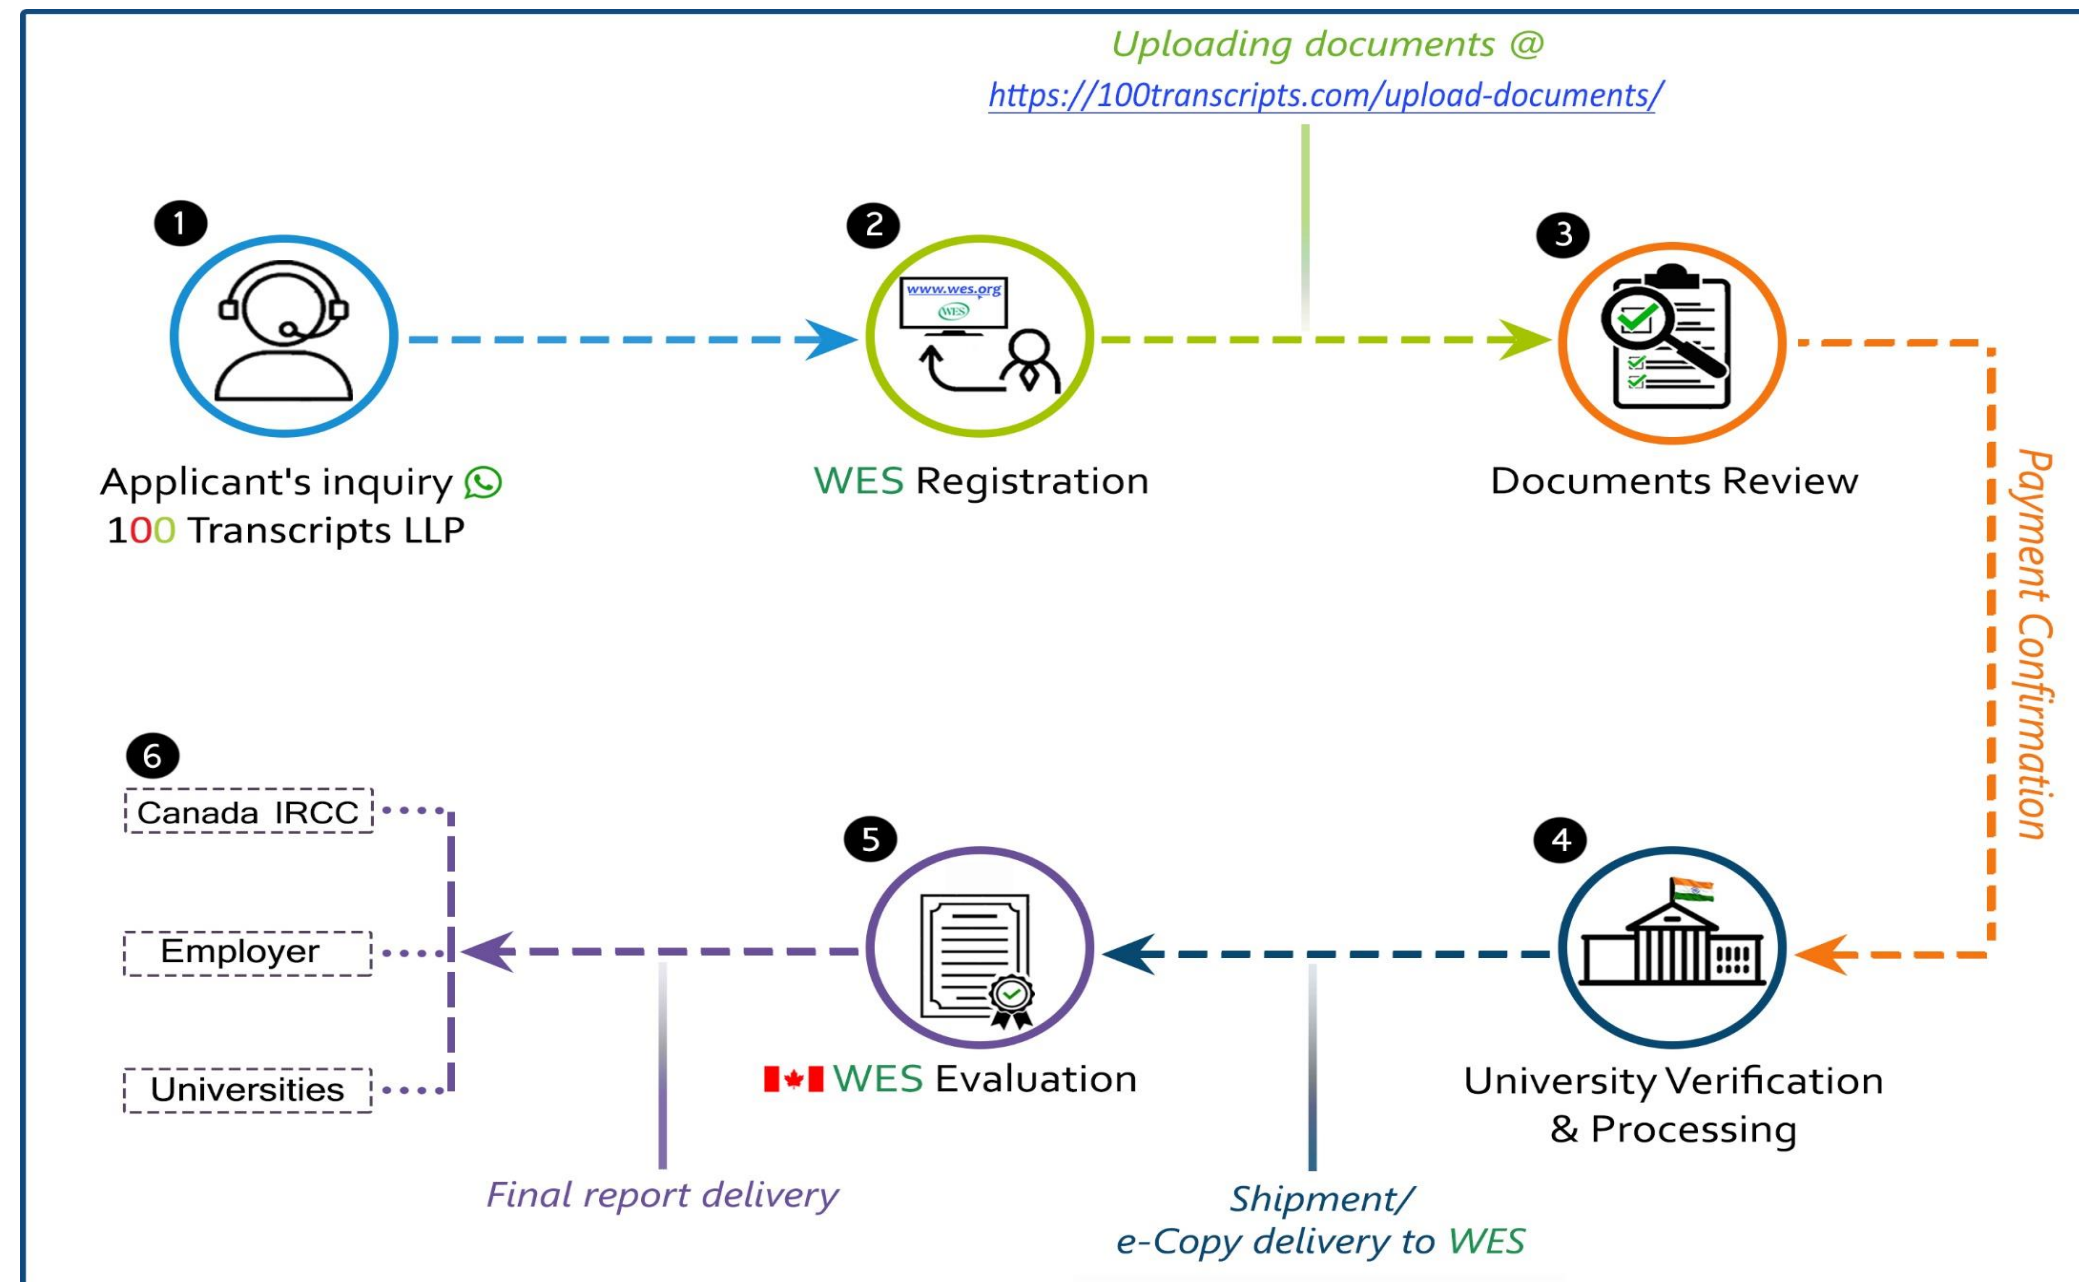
Uploading documents @
https://100transcripts.com/upload-documents/

1
Applicant's inquiry
100 Transcripts LLP

2
www.wes.org
WES
WES Registration

3
Documents Review

Payment Confirmation

4
University Verification & Processing

Shipment/
e-Copy delivery to WES

5
WES Evaluation

Final report delivery

6
Canada IRCC
Employer
Universities